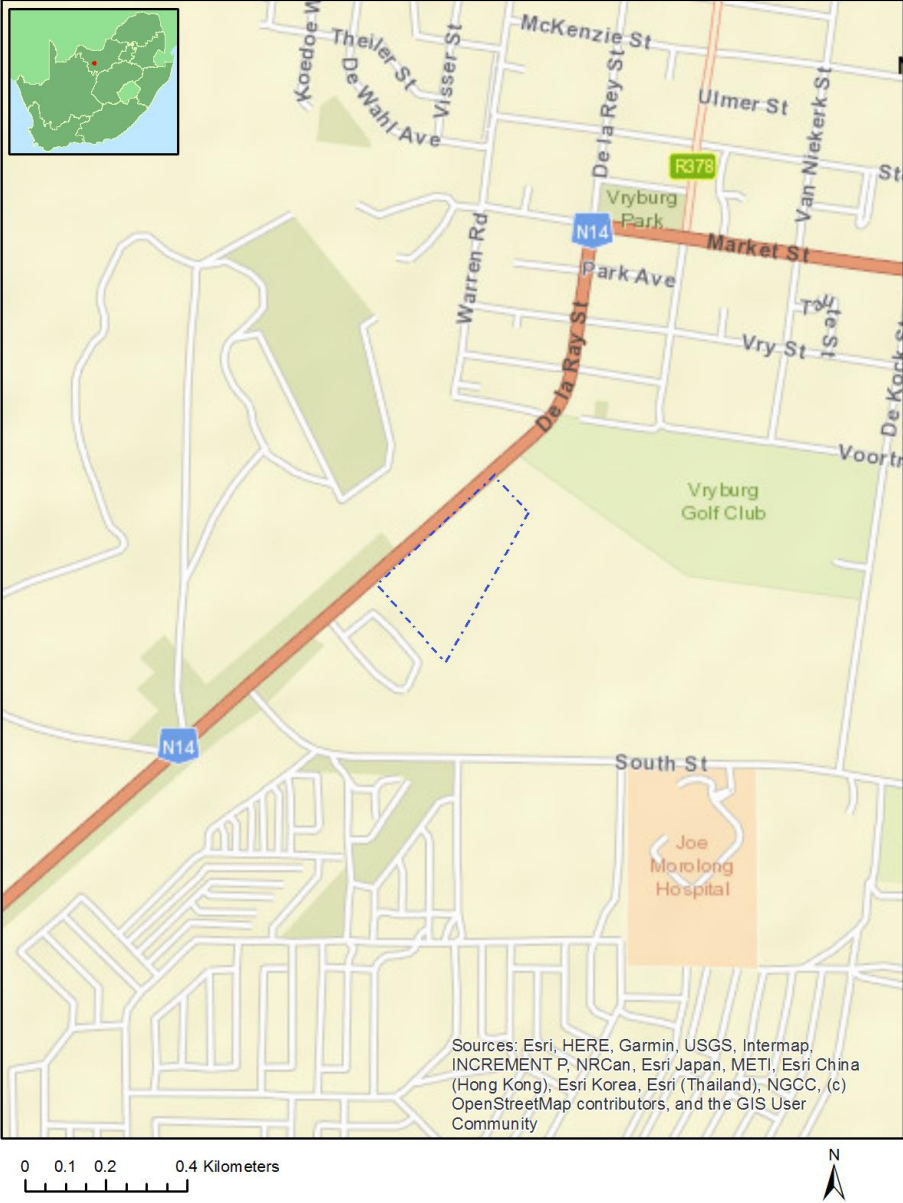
Koedoe W
Theiler St
De Wahl Ave
Visser St
McKenzie St
De la Rey St
Ulmer St
Van Niekerk St
St
R378
Vryburg Park
N14
Market St
Warren Rd
Park Ave
Tate St
Vry St
De Kock St
De la Ray St
Voortr
Vryburg Golf Club
N14
South St
Joe Morolong Hospital

Sources: Esri, HERE, Garmin, USGS, Intermap, INCREMENT P, NRCan, Esri Japan, METI, Esri China (Hong Kong), Esri Korea, Esri (Thailand), NGCC, (c) OpenStreetMap contributors, and the GIS User Community

0 0.1 0.2 0.4 Kilometers

N